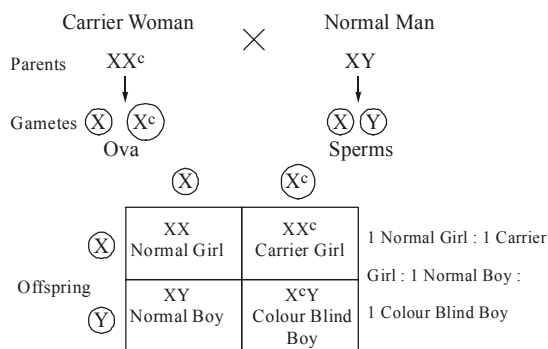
Carrier Woman $\times$ Normal Man

Parents $XX^c$ $XY$

Gametes $X$ $X^c$ $X$ $Y$

Ova Sperms

|  | $X$ | $X^c$ |
|---|---|---|
| $X$ | XX Normal Girl | $XX^c$ Carrier Girl |
| $Y$ | XY Normal Boy | $X^cY$ Colour Blind Boy |

Offspring

1 Normal Girl : 1 Carrier Girl : 1 Normal Boy : 1 Colour Blind Boy